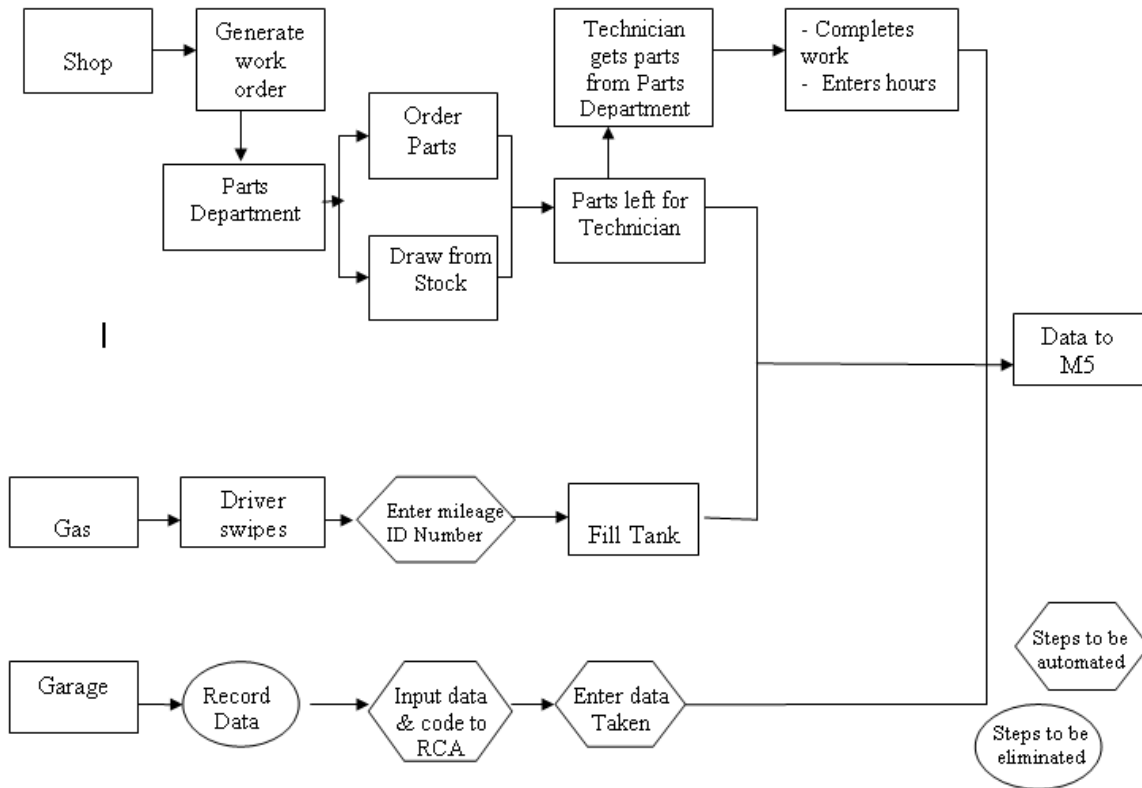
Shop

Generate work order

Parts Department

Order Parts

Draw from Stock

Parts left for Technician

Technician gets parts from Parts Department

- Completes work
- Enters hours

Data to M5

Gas

Driver swipes

Enter mileage ID Number

Fill Tank

Garage

Record Data

Input data & code to RCA

Enter data Taken

Steps to be automated

Steps to be eliminated